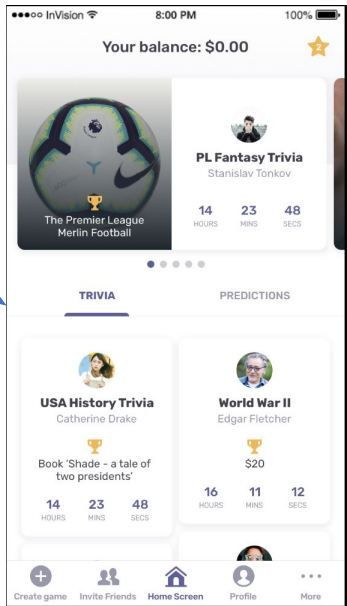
●●●○○ InVision 8:00 PM 100%

Your balance: $0.00

2

The Premier League Merlin Football

PL Fantasy Trivia
Stanislav Tonkov

| 14 | 23 | 48 |
|---|---|---|
| HOURS | MINS | SECS |

TRIVIA PREDICTIONS

USA History Trivia
Catherine Drake

Book 'Shade - a tale of two presidents'

| 14 | 23 | 48 |
|---|---|---|
| HOURS | MINS | SECS |

World War II
Edgar Fletcher

$20

| 16 | 11 | 12 |
|---|---|---|
| HOURS | MINS | SECS |

Create game Invite Friends Home Screen Profile More